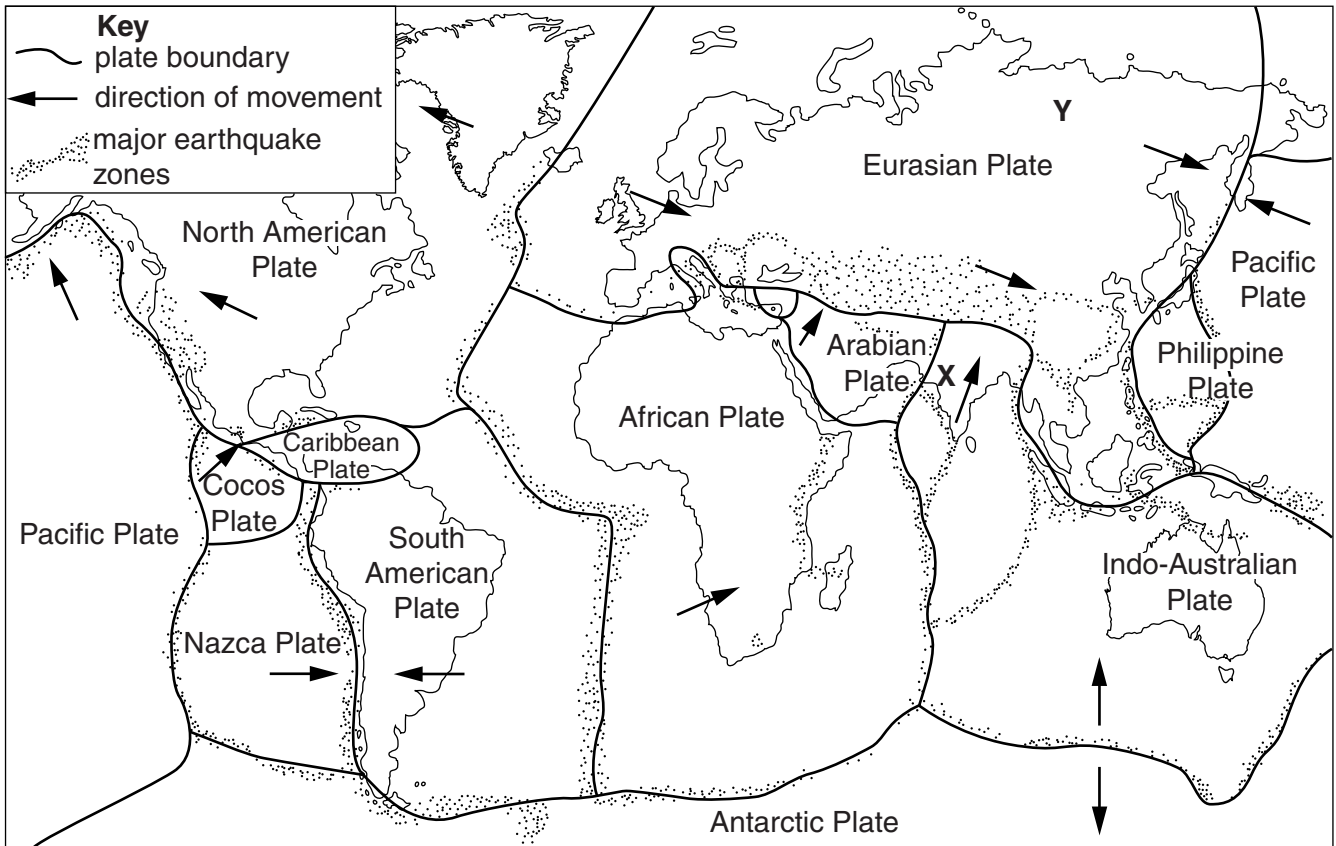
Key
plate boundary
direction of movement
major earthquake zones

Y

Eurasian Plate

North American Plate

Pacific Plate

Arabian Plate

X

Philippine Plate

African Plate

Caribbean Plate

Cocos Plate

Pacific Plate

South American Plate

Indo-Australian Plate

Nazca Plate

Antarctic Plate